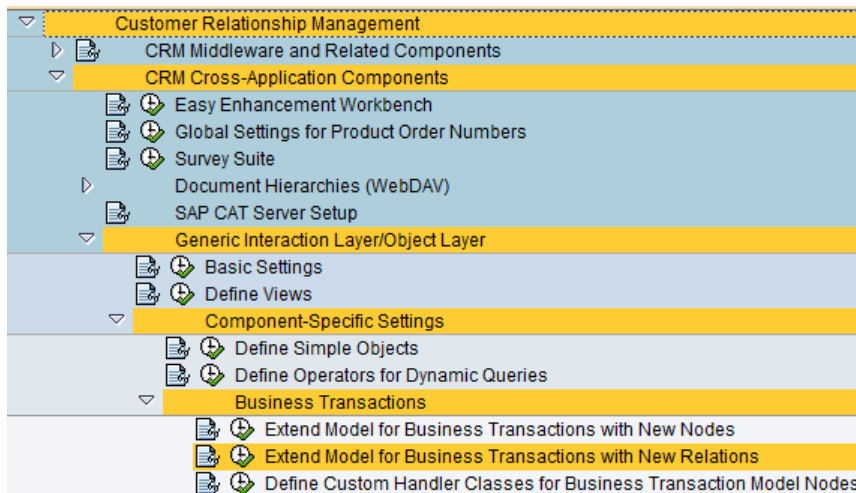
Customer Relationship Management
CRM Middleware and Related Components
CRM Cross-Application Components
Easy Enhancement Workbench
Global Settings for Product Order Numbers
Survey Suite
Document Hierarchies (WebDAV)
SAP CAT Server Setup
Generic Interaction Layer/Object Layer
Basic Settings
Define Views
Component-Specific Settings
Define Simple Objects
Define Operators for Dynamic Queries
Business Transactions
Extend Model for Business Transactions with New Nodes
Extend Model for Business Transactions with New Relations
Define Custom Handler Classes for Business Transaction Model Nodes